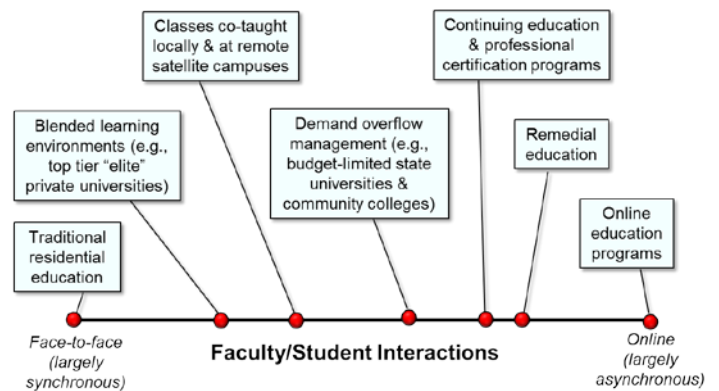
Classes co-taught locally & at remote satellite campuses

Continuing education & professional certification programs

Blended learning environments (e.g., top tier "elite" private universities)

Demand overflow management (e.g., budget-limited state universities & community colleges)

Remedial education

Traditional residential education

Online education programs

Face-to-face (largely synchronous)

Faculty/Student Interactions

Online (largely asynchronous)